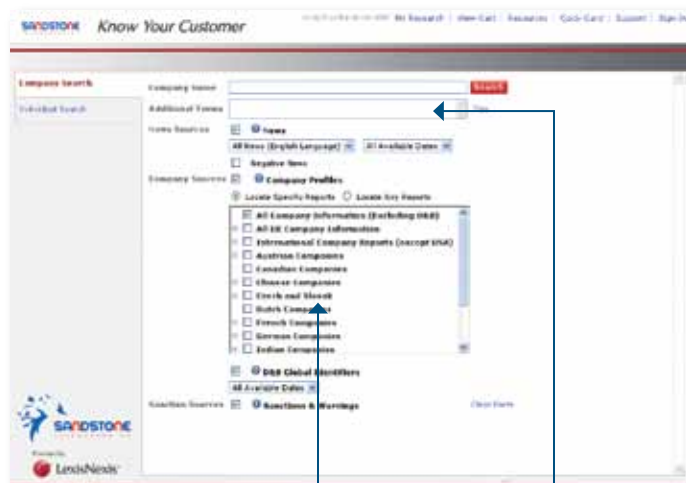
SANDSTONE Know Your Customer

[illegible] My Research | View Cart | Resources | Quick Card | Support | Sign In

Company Search
Individual Search

Company Name
Search
Additional Terms
News Sources
News
All News (English Language)
All Available Dates
Negative News
Company Sources
Company Profiles
Locate Specific Reports
Locate Key Reports
All Company Information (Excluding D&B)
All UK Company Information
International Company Reports (except USA)
Austrian Companies
Canadian Companies
Chinese Companies
Czech and Slovak
Dutch Companies
French Companies
German Companies
Indian Companies
D&B Global Identifiers
All Available Dates
Sanction Sources
Sanctions & Warnings
Clear Form

SANDSTONE
Powered by
LexisNexis